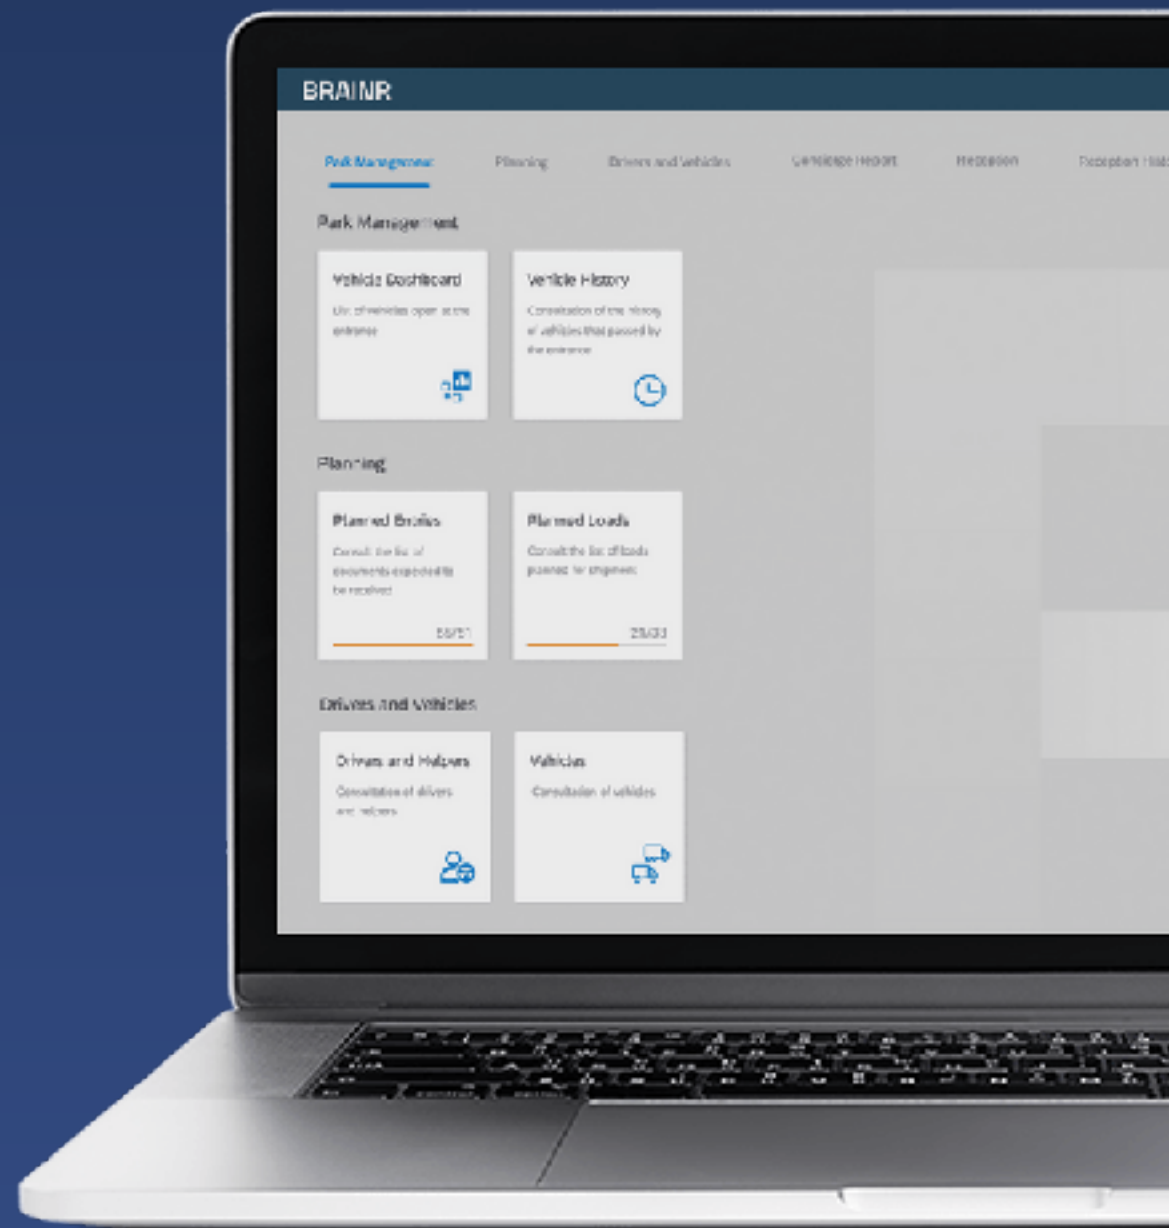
BRAINR

Park Management Planning Drivers and Vehicles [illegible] Report Reception Reception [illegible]

Park Management

Vehicle Dashboard
List of vehicles open at the entrance

Vehicle History
Consultation of the history of vehicles that passed by the entrance

Planning

Planned Books
Consult the list of documents expected to be received
58/57

Planned Loads
Consult the list of loads planned for shipment
23/33

Drivers and Vehicles

Drivers and Helpers
Consultation of drivers and helpers

Vehicles
Consultation of vehicles